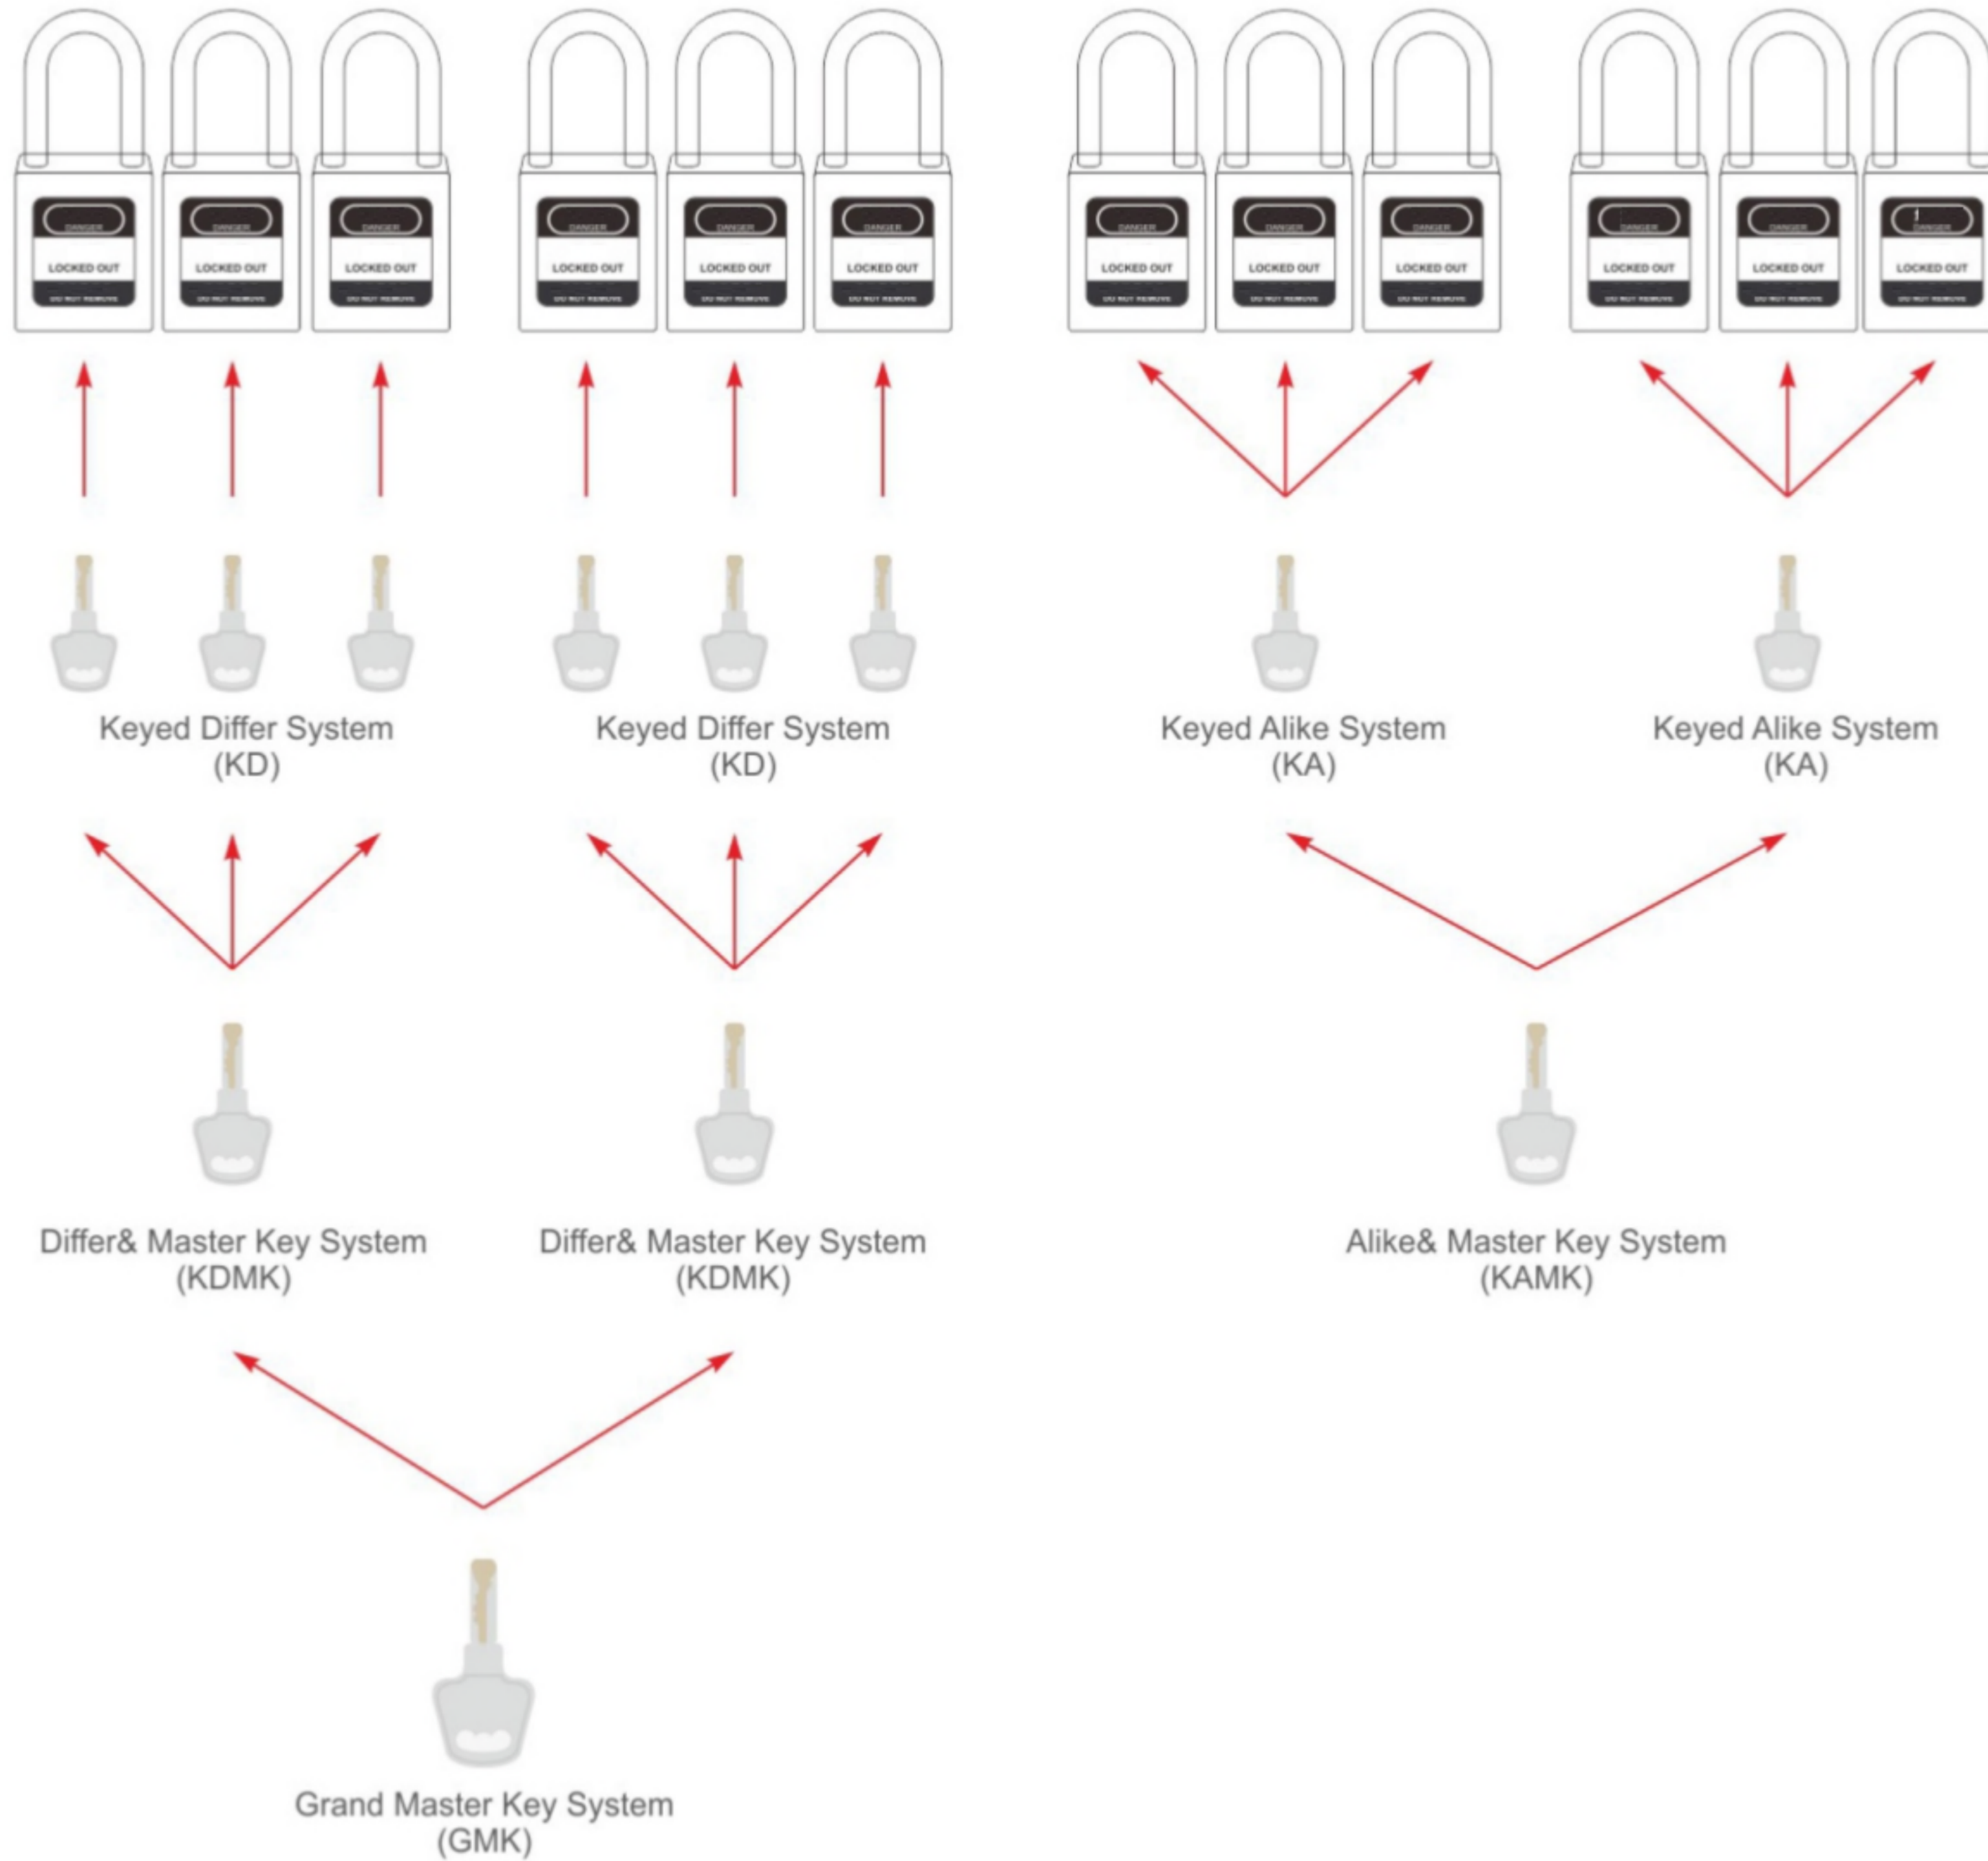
DANGER
LOCKED OUT
DO NOT REMOVE

DANGER
LOCKED OUT
DO NOT REMOVE

DANGER
LOCKED OUT
DO NOT REMOVE

DANGER
LOCKED OUT
DO NOT REMOVE

DANGER
LOCKED OUT
DO NOT REMOVE

DANGER
LOCKED OUT
DO NOT REMOVE

DANGER
LOCKED OUT
DO NOT REMOVE

DANGER
LOCKED OUT
DO NOT REMOVE

DANGER
LOCKED OUT
DO NOT REMOVE

DANGER
LOCKED OUT
DO NOT REMOVE

DANGER
LOCKED OUT
DO NOT REMOVE

DANGER
LOCKED OUT
DO NOT REMOVE

Keyed Differ System
(KD)

Keyed Differ System
(KD)

Keyed Alike System
(KA)

Keyed Alike System
(KA)

Differ& Master Key System
(KDMK)

Differ& Master Key System
(KDMK)

Alike& Master Key System
(KAMK)

Grand Master Key System
(GMK)